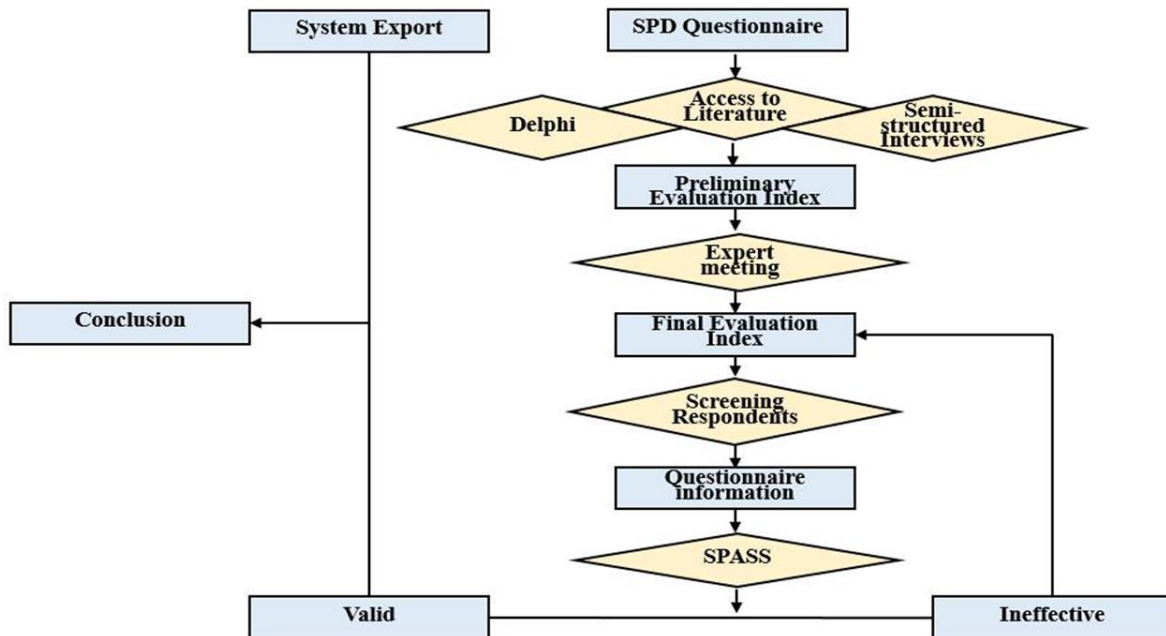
System Export

SPD Questionnaire

Access to Literature

Delphi

Semi-structured Interviews

Preliminary Evaluation Index

Expert meeting

Conclusion

Final Evaluation Index

Screening Respondents

Questionnaire information

SPASS

Valid

Ineffective